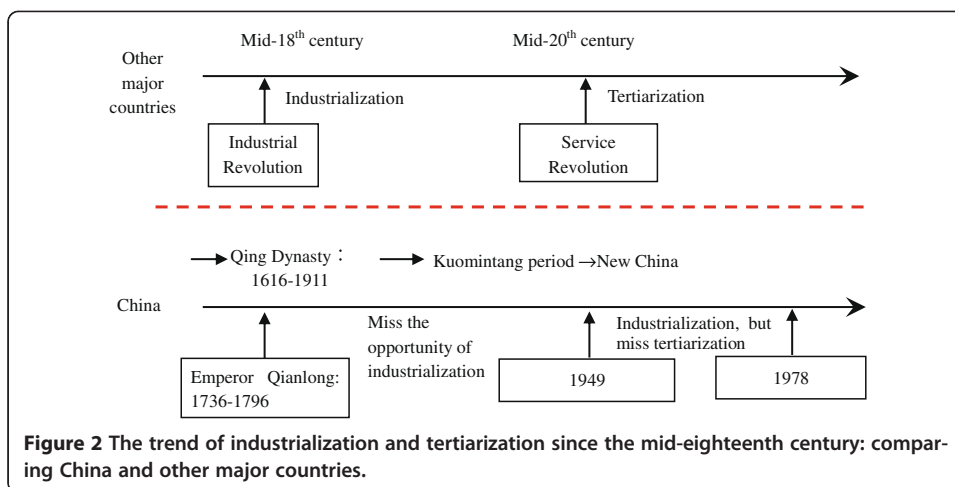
Other major countries

Mid-18$^{th}$ century

Mid-20$^{th}$ century

Industrialization

Tertiarization

Industrial Revolution

Service Revolution

→ Qing Dynasty：1616-1911

→ Kuomintang period →New China

China

Miss the opportunity of industrialization

Industrialization, but miss tertiarization

Emperor Qianlong: 1736-1796

1949

1978

**Figure 2** **The trend of industrialization and tertiarization since the mid-eighteenth century: comparing China and other major countries.**